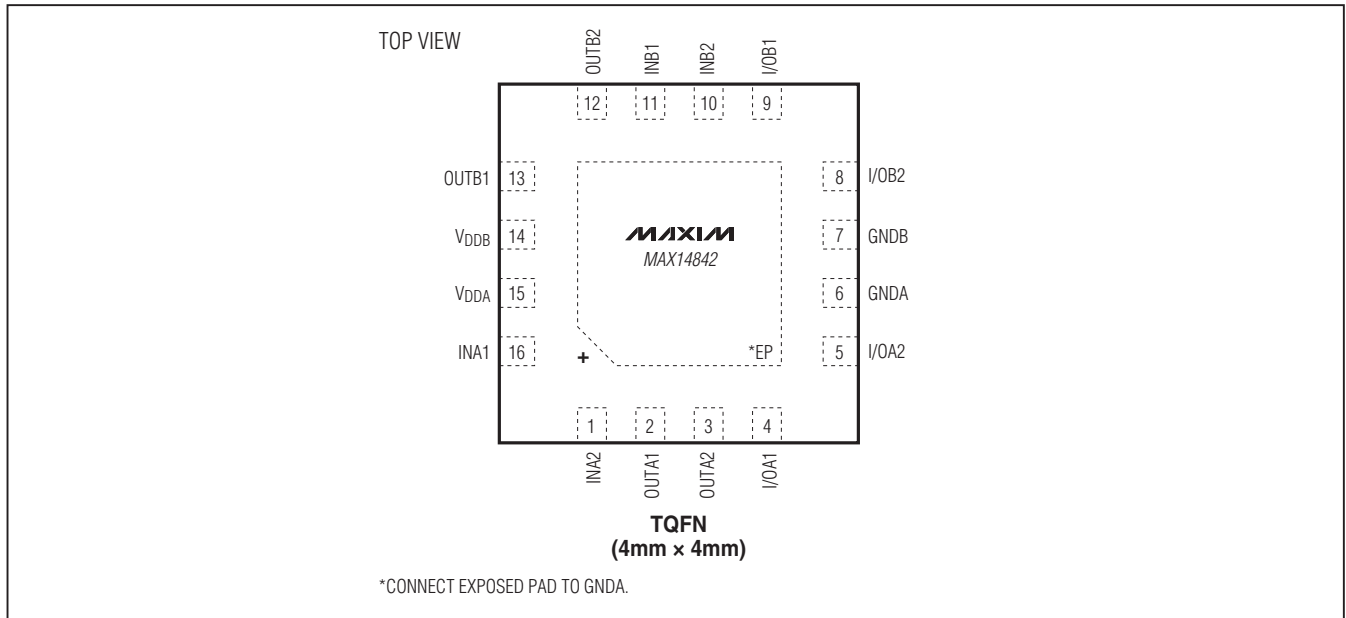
TOP VIEW

OUTB2 INB1 INB2 I/OB1

12 11 10 9

OUTB1 13

$V_{DDB}$ 14

$V_{DDA}$ 15

INA1 16

8 I/OB2

7 GNDB

6 GNDA

5 I/OA2

MAXIM
MAX14842

+

*EP

1 2 3 4

INA2 OUTA1 OUTA2 I/OA1

**TQFN**
**(4mm × 4mm)**

*CONNECT EXPOSED PAD TO GNDA.